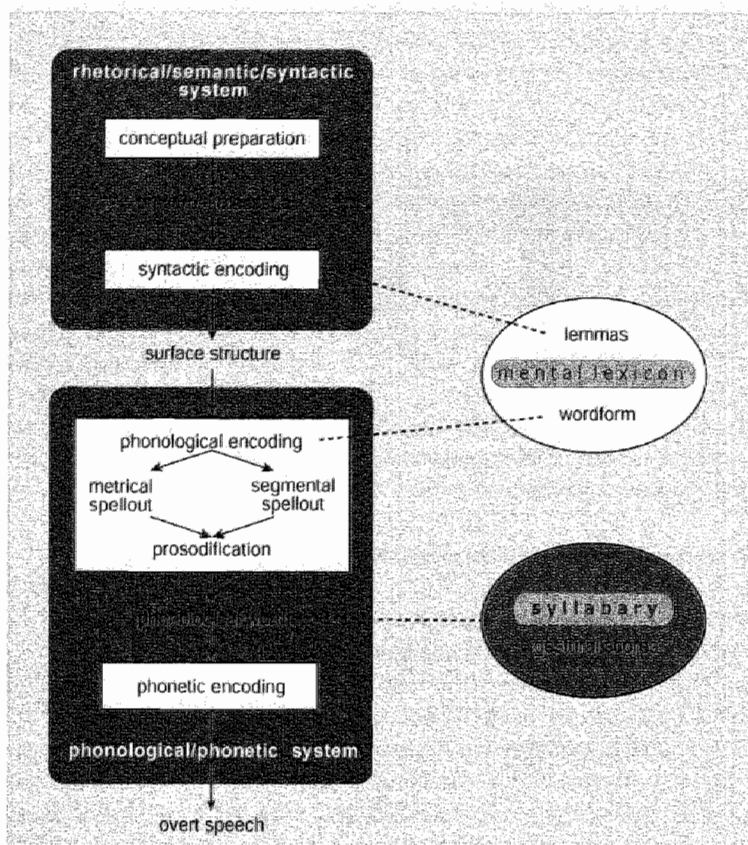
rhetorical/semantic/syntactic system

conceptual preparation

syntactic encoding

surface structure

lemmas

mental lexicon

wordform

phonological encoding

metrical spellout

segmental spellout

prosodification

phonological word

syllabary

gestural score

phonetic encoding

phonological/phonetic system

overt speech